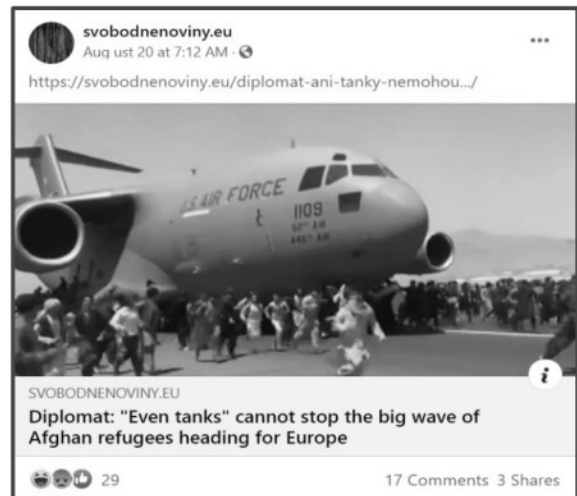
svobodnenoviny.eu
Aug ust 20 at 7:12 AM ·

https://svobodnenoviny.eu/diplomat-ani-tanky-nemohou.../

U.S AIR FORCE
1109
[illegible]
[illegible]

SVOBODNENOVINY.EU
Diplomat: "Even tanks" cannot stop the big wave of Afghan refugees heading for Europe

29
17 Comments 3 Shares